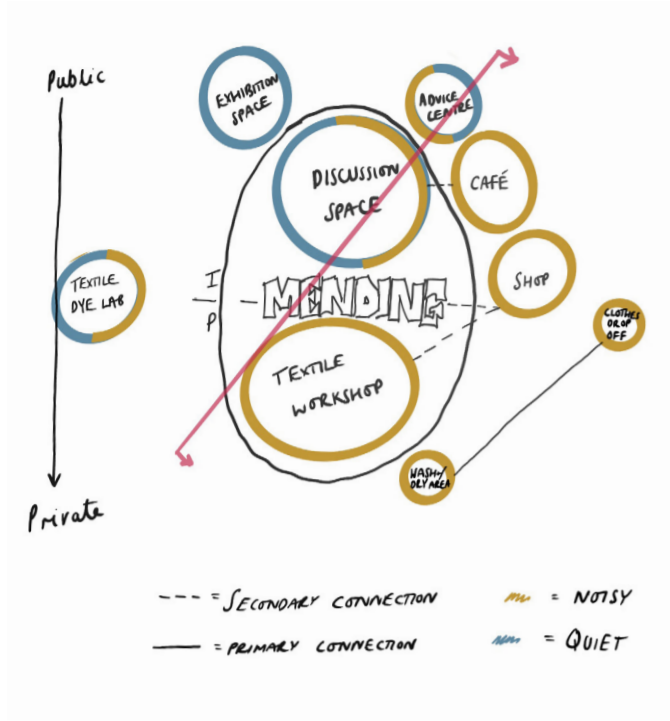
Public

EXHIBITION SPACE

ADVICE CENTRE

DISCUSSION SPACE

CAFÉ

TEXTILE DYE LAB

I

P

MENDING

SHOP

CLOTHES DROP OFF

TEXTILE WORKSHOP

WASH/ DRY AREA

Private

- - - = SECONDARY CONNECTION

—— = PRIMARY CONNECTION

= NOISY

= QUIET